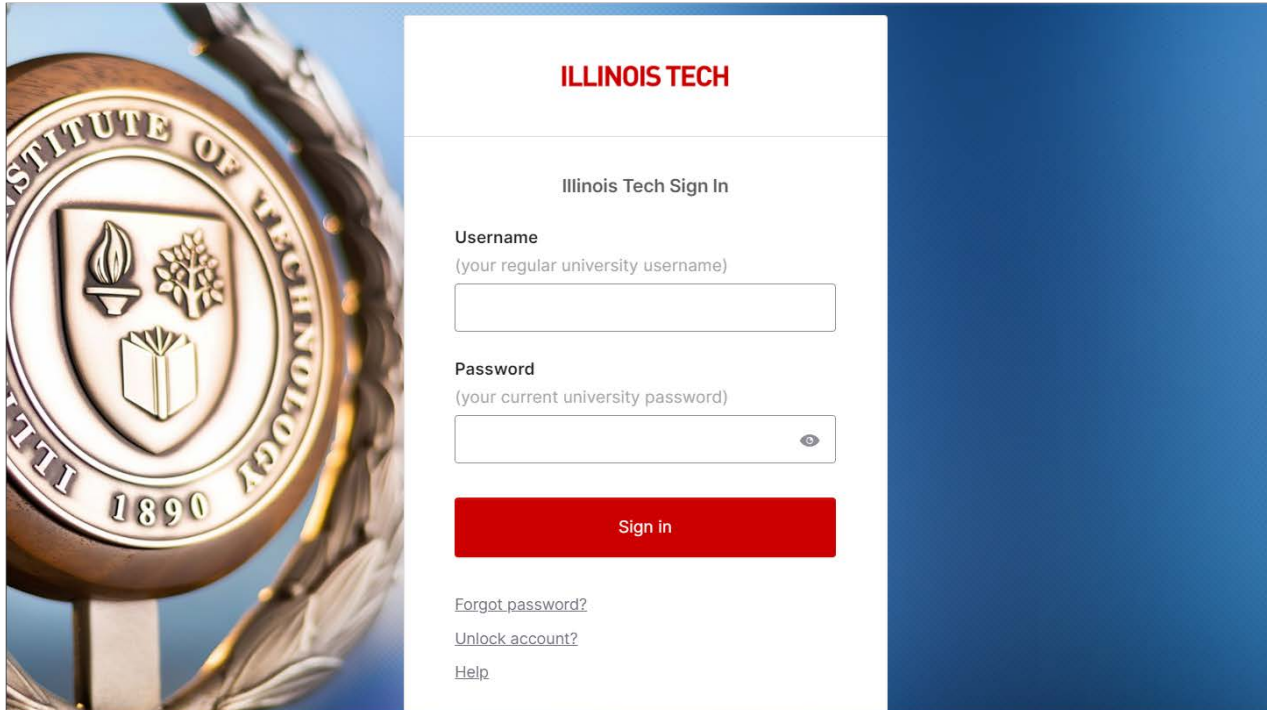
STITUTE OF TECHNOLOGY
ILLI
1890

ILLINOIS TECH

Illinois Tech Sign In

Username
(your regular university username)

Password
(your current university password)

Sign in

Forgot password?

Unlock account?

Help